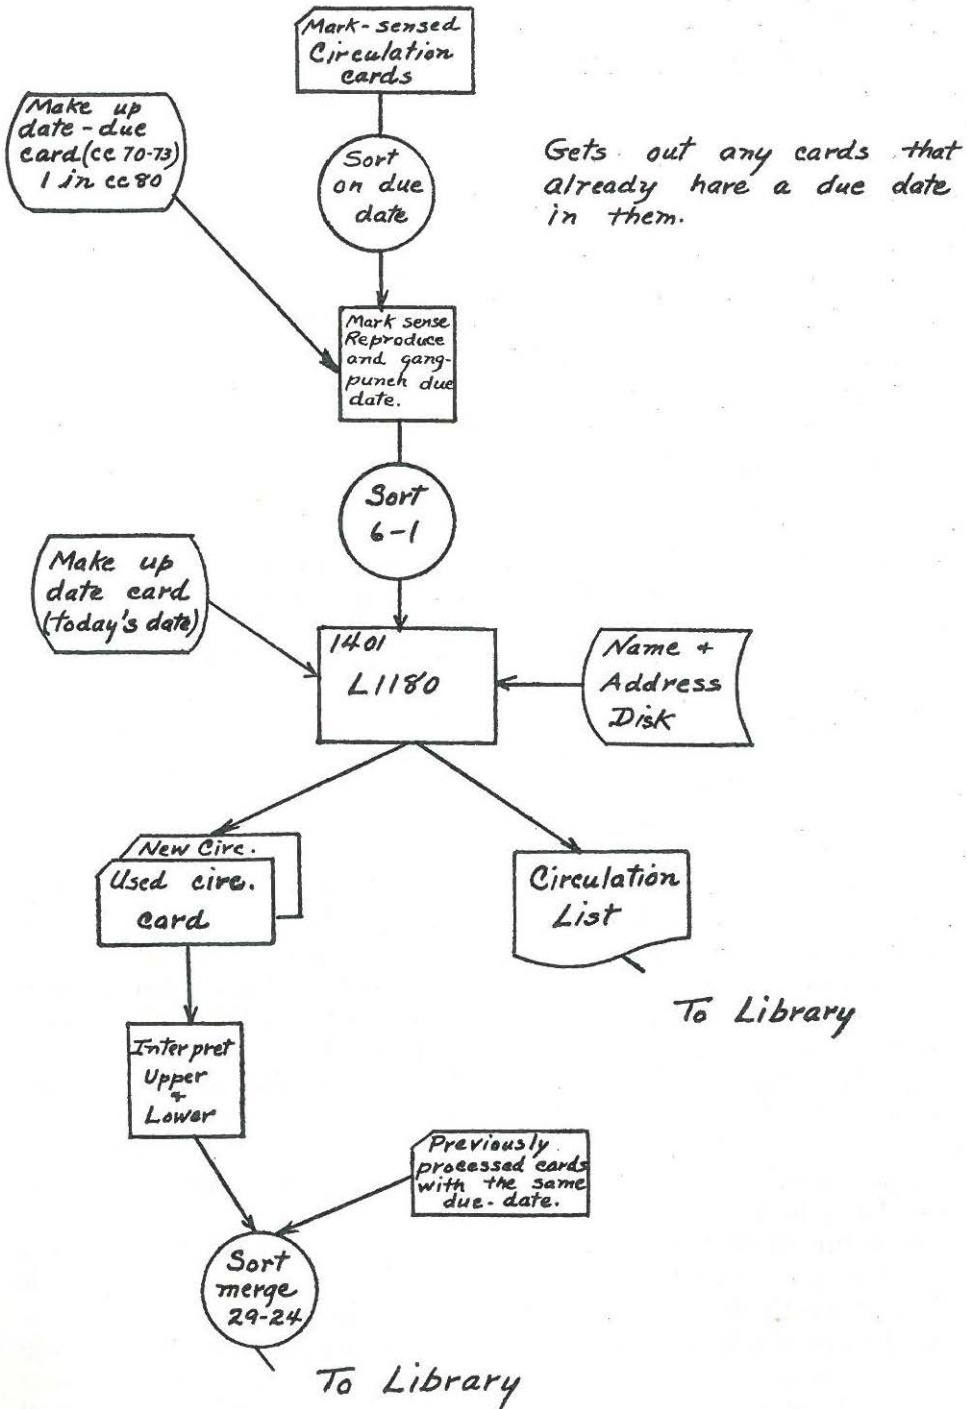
Mark-sensed Circulation cards

Make up date-due card(cc 70-73) 1 in cc80

Sort on due date

Gets out any cards that already have a due date in them.

Mark sense Reproduce and gang-punch due date.

Sort 6-1

Make up date card (today's date)

1401 L1180

Name + Address Disk

New Circ.

Used circ. card

Circulation List

To Library

Interpret Upper + Lower

Previously processed cards with the same due-date.

Sort merge 29-24

To Library